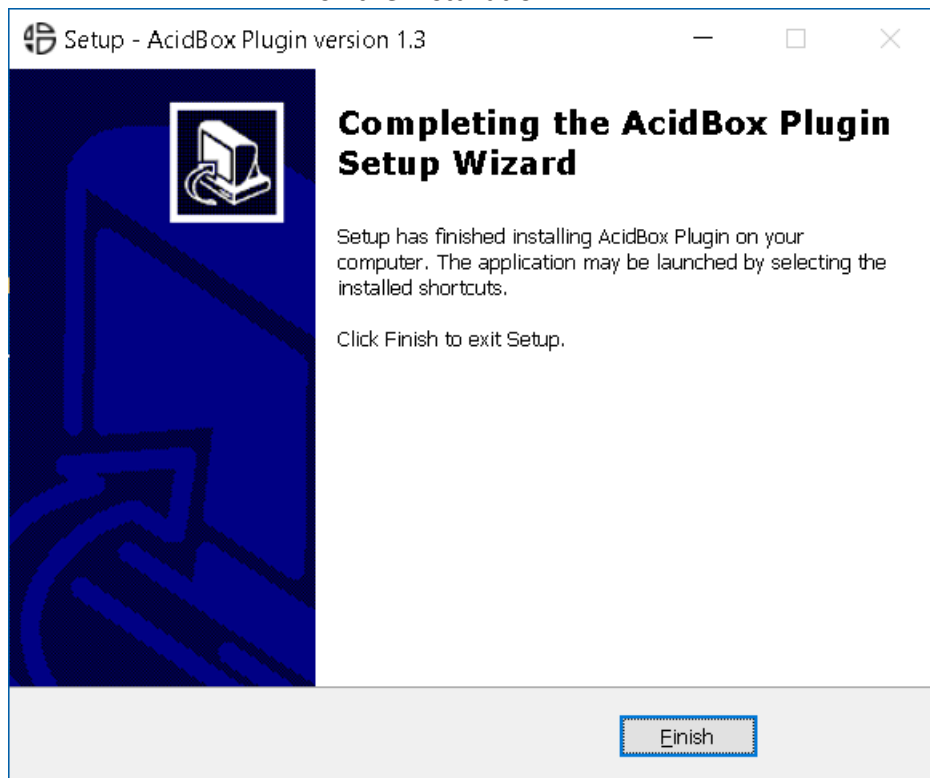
Setup - AcidBox Plugin version 1.3

Completing the AcidBox Plugin Setup Wizard

Setup has finished installing AcidBox Plugin on your computer. The application may be launched by selecting the installed shortcuts.

Click Finish to exit Setup.

Finish